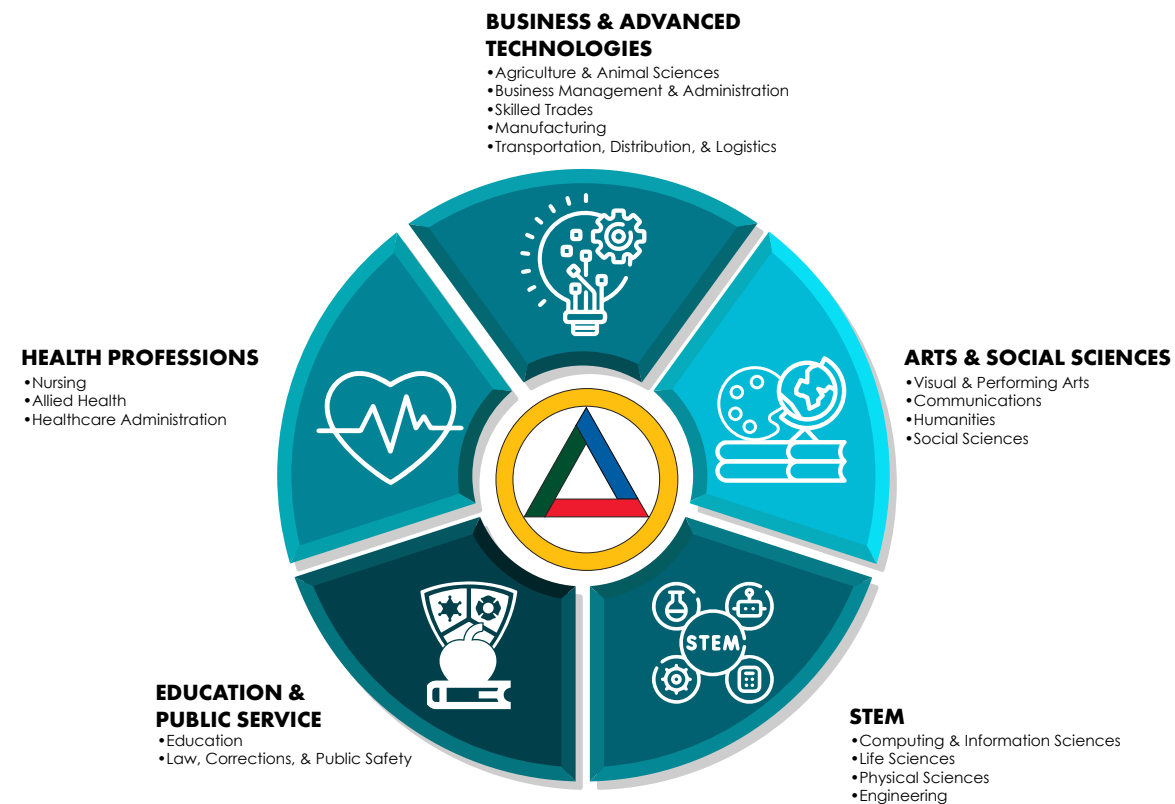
BUSINESS & ADVANCED TECHNOLOGIES
•Agriculture & Animal Sciences
•Business Management & Administration
•Skilled Trades
•Manufacturing
•Transportation, Distribution, & Logistics

HEALTH PROFESSIONS
•Nursing
•Allied Health
•Healthcare Administration

ARTS & SOCIAL SCIENCES
•Visual & Performing Arts
•Communications
•Humanities
•Social Sciences

STEM

EDUCATION & PUBLIC SERVICE
•Education
•Law, Corrections, & Public Safety

STEM
•Computing & Information Sciences
•Life Sciences
•Physical Sciences
•Engineering